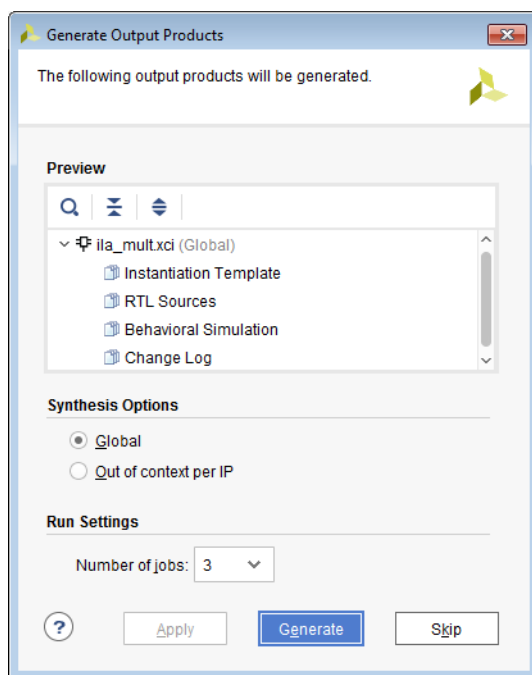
Generate Output Products

The following output products will be generated.

Preview

ila_mult.xci (Global)
Instantiation Template
RTL Sources
Behavioral Simulation
Change Log

Synthesis Options

Global
Out of context per IP

Run Settings

Number of jobs: 3

?
Apply
Generate
Skip